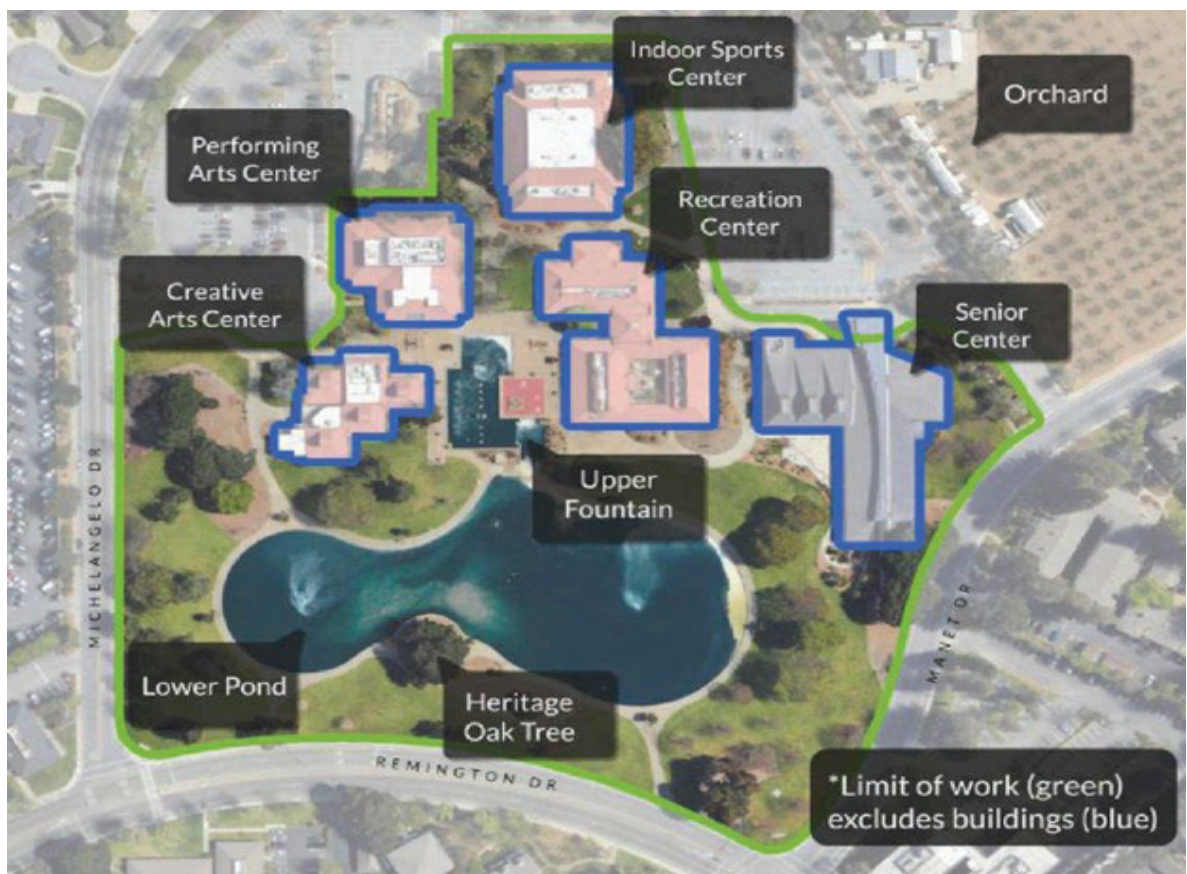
Indoor Sports Center

Orchard

Performing Arts Center

Recreation Center

Creative Arts Center

Senior Center

Upper Fountain

MICHELANGELO DR

MANET DR

Lower Pond

Heritage Oak Tree

REMINGTON DR

*Limit of work (green) excludes buildings (blue)